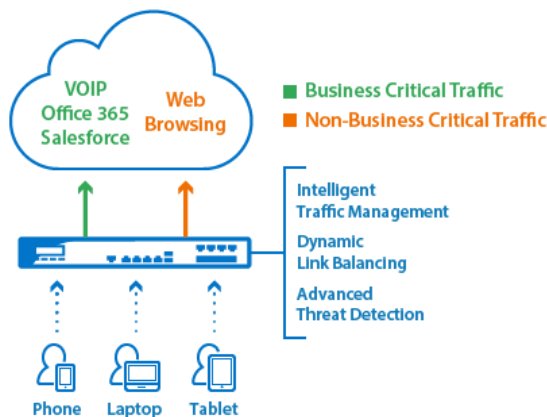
VOIP
Office 365
Salesforce

Web
Browsing

Business Critical Traffic
Non-Business Critical Traffic

Intelligent
Traffic Management

Dynamic
Link Balancing

Advanced
Threat Detection

Phone Laptop Tablet